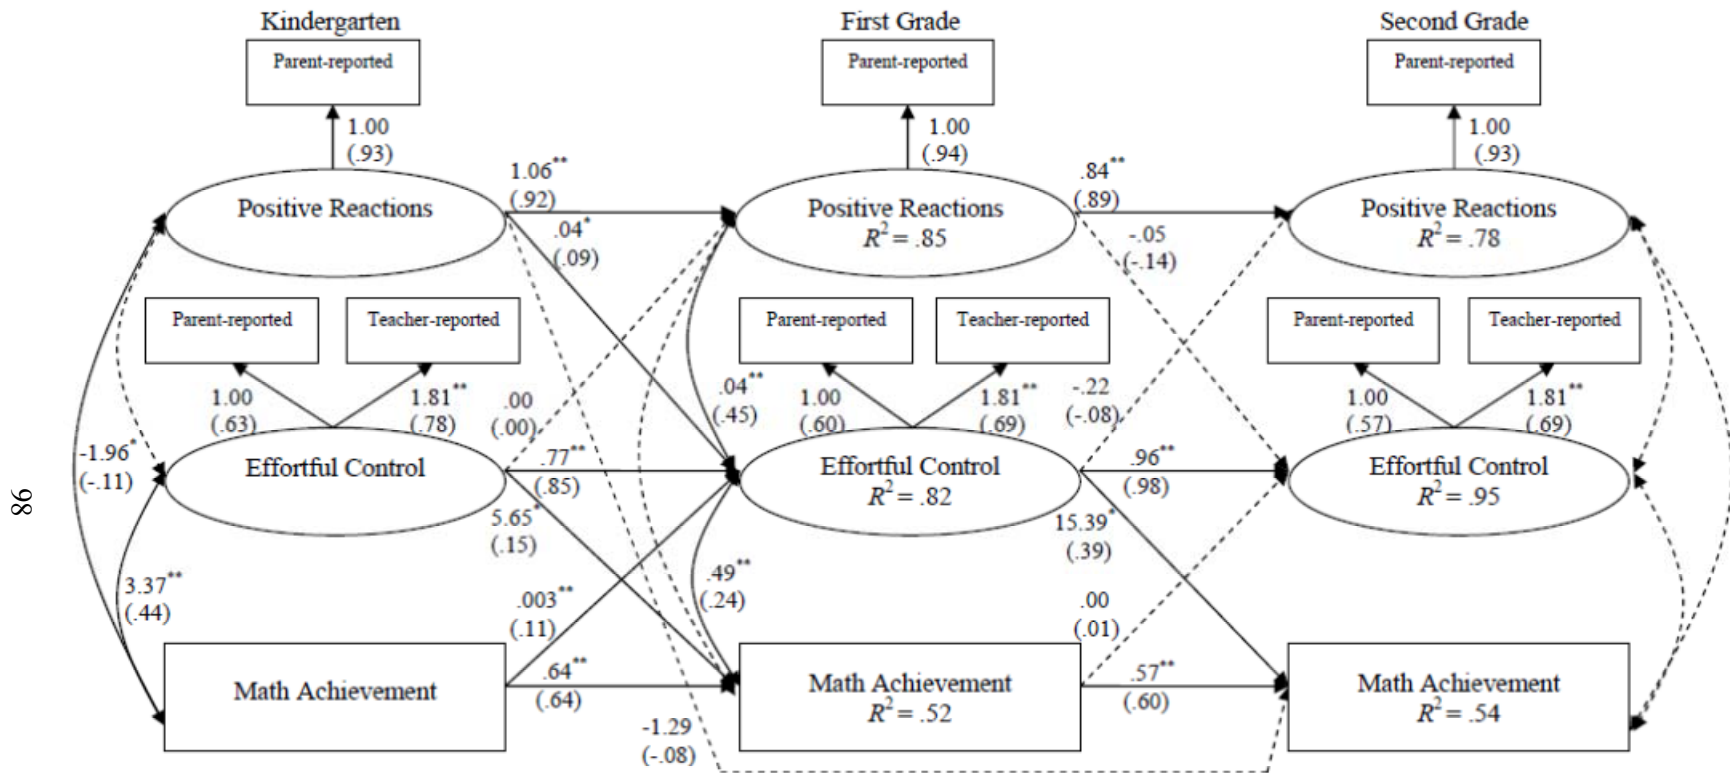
Kindergarten

Parent-reported

1.00
(.93)

Positive Reactions

Parent-reported

Teacher-reported

1.00
(.63)

1.81**
(.78)

-1.96*
(-.11)

Effortful Control

3.37**
(.44)

Math Achievement

1.06**
(.92)

.04*
(.09)

.00
(.00)

.77**
(.85)

5.65*
(.15)

.003**
(.11)

.64**
(.64)

-1.29
(-.08)

First Grade

Parent-reported

1.00
(.94)

Positive Reactions
$R^2 = .85$

Parent-reported

Teacher-reported

.04**
(.45)

1.00
(.60)

1.81**
(.69)

Effortful Control
$R^2 = .82$

.49**
(.24)

Math Achievement
$R^2 = .52$

.84**
(.89)

-.05
(-.14)

-.22
(-.08)

.96**
(.98)

15.39*
(.39)

.00
(.01)

.57**
(.60)

Second Grade

Parent-reported

1.00
(.93)

Positive Reactions
$R^2 = .78$

Parent-reported

Teacher-reported

1.00
(.57)

1.81**
(.69)

Effortful Control
$R^2 = .95$

Math Achievement
$R^2 = .54$

98